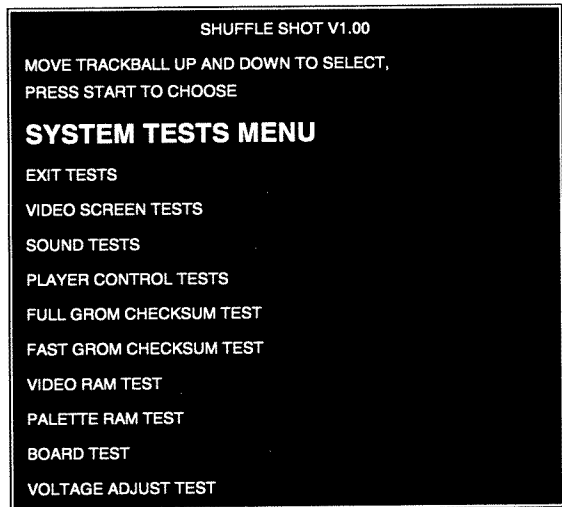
SHUFFLE SHOT V1.00

MOVE TRACKBALL UP AND DOWN TO SELECT, PRESS START TO CHOOSE

SYSTEM TESTS MENU

EXIT TESTS

VIDEO SCREEN TESTS

SOUND TESTS

PLAYER CONTROL TESTS

FULL GROM CHECKSUM TEST

FAST GROM CHECKSUM TEST

VIDEO RAM TEST

PALETTE RAM TEST

BOARD TEST

VOLTAGE ADJUST TEST